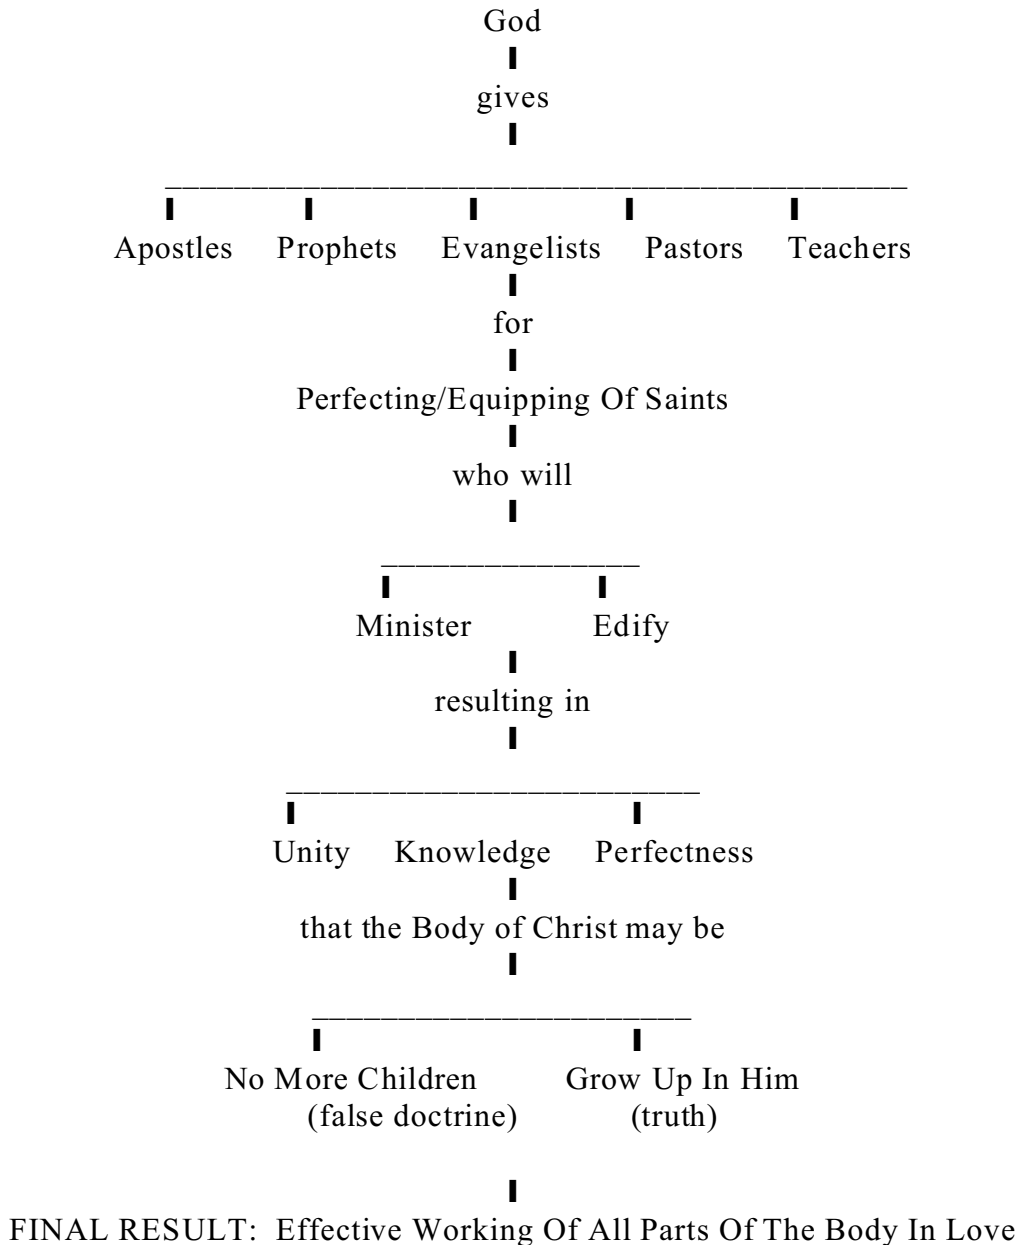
God

gives

Apostles Prophets Evangelists Pastors Teachers

for

Perfecting/Equipping Of Saints

who will

Minister Edify

resulting in

Unity Knowledge Perfectness

that the Body of Christ may be

No More Children (false doctrine) Grow Up In Him (truth)

FINAL RESULT: Effective Working Of All Parts Of The Body In Love